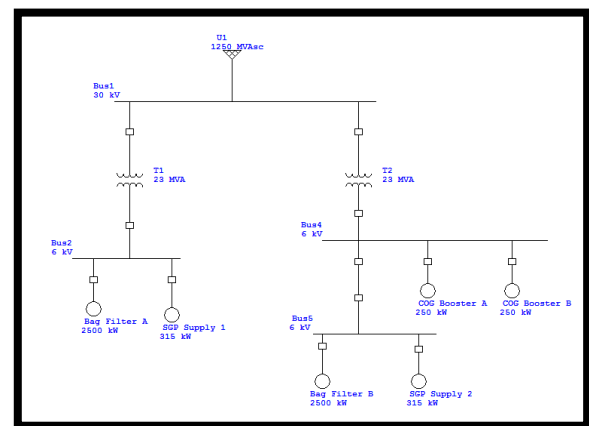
U1
1250 MVAsc

Bus1
30 kV

T1
23 MVA

T2
23 MVA

Bus2
6 kV

Bus4
6 kV

Bag Filter A
2500 kW

SGP Supply 1
315 kW

COG Booster A
250 kW

COG Booster B
250 kW

Bus5
6 kV

Bag Filter B
2500 kW

SGP Supply 2
315 kW